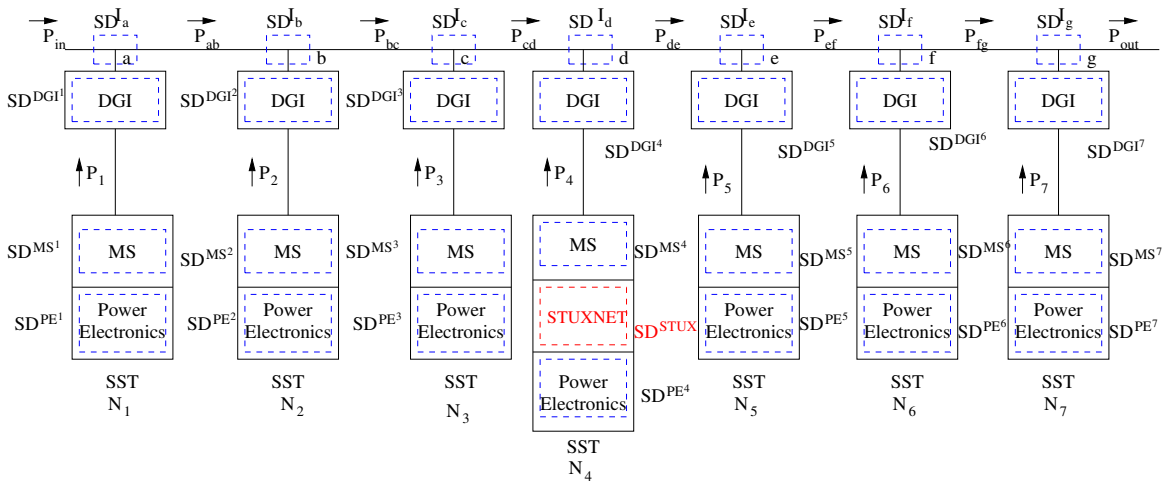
$P_{in}$ $SD^{I_a}$ $P_{ab}$ $SD^{I_b}$ $P_{bc}$ $SD^{I_c}$ $P_{cd}$ $SD^{I_d}$ $P_{de}$ $SD^{I_e}$ $P_{ef}$ $SD^{I_f}$ $P_{fg}$ $SD^{I_g}$ $P_{out}$

a b c d e f g

$SD^{DGI^1}$ DGI $SD^{DGI^2}$ DGI $SD^{DGI^3}$ DGI DGI DGI DGI DGI

$P_1$ $P_2$ $P_3$ $P_4$ $SD^{DGI^4}$ $SD^{DGI^5}$ $P_5$ $SD^{DGI^6}$ $P_6$ $SD^{DGI^7}$ $P_7$

$SD^{MS^1}$ MS $SD^{MS^2}$ MS $SD^{MS^3}$ MS MS $SD^{MS^4}$ MS $SD^{MS^5}$ MS $SD^{MS^6}$ MS $SD^{MS^7}$

$SD^{PE^1}$ Power Electronics $SD^{PE^2}$ Power Electronics $SD^{PE^3}$ Power Electronics STUXNET $SD^{STUX}$ Power Electronics $SD^{PE^5}$ Power Electronics $SD^{PE^6}$ Power Electronics $SD^{PE^7}$

Power Electronics $SD^{PE^4}$

SST $N_1$ SST $N_2$ SST $N_3$ SST $N_4$ SST $N_5$ SST $N_6$ SST $N_7$